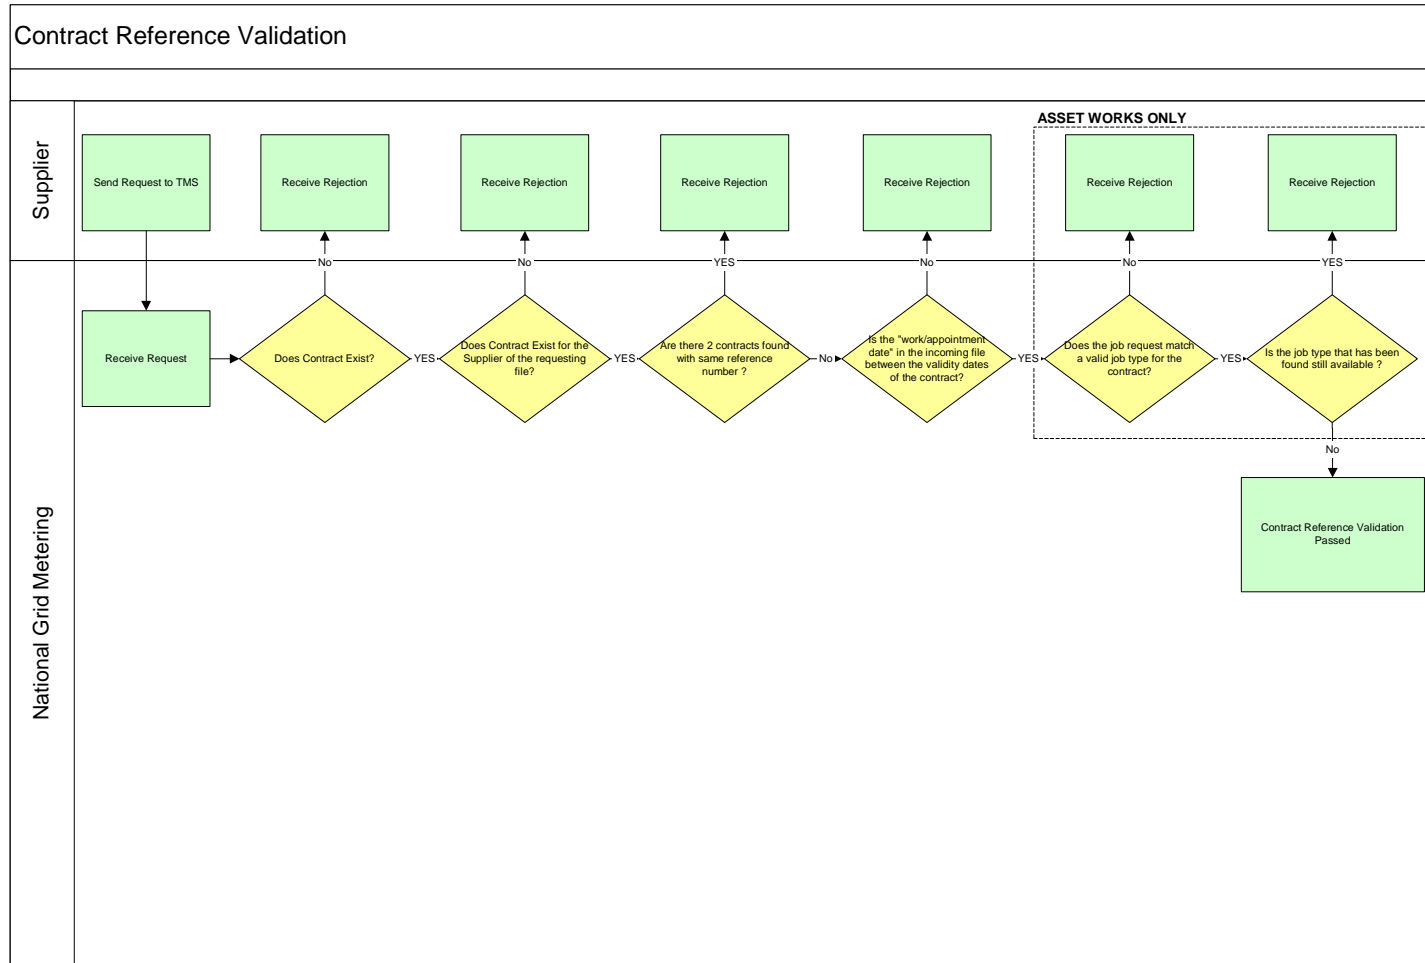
Contract Reference Validation

Supplier

ASSET WORKS ONLY

Send Request to TMS

Receive Rejection

Receive Rejection

Receive Rejection

Receive Rejection

Receive Rejection

Receive Rejection

No

No

YES

No

No

YES

National Grid Metering

Receive Request

Does Contract Exist?

YES

Does Contract Exist for the Supplier of the requesting file?

YES

Are there 2 contracts found with same reference number ?

No

Is the "work/appointment date" in the incoming file between the validity dates of the contract?

YES

Does the job request match a valid job type for the contract?

YES

Is the job type that has been found still available ?

No

Contract Reference Validation Passed